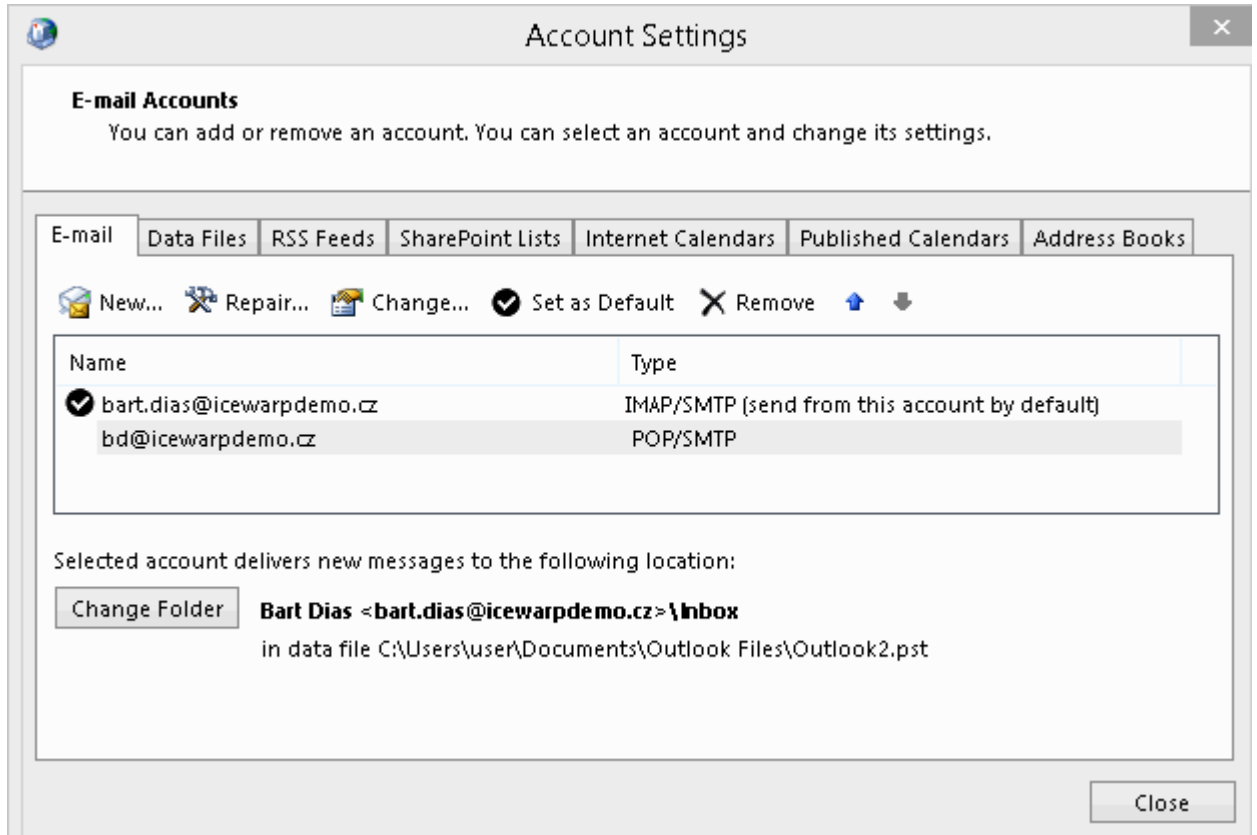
Account Settings

E-mail Accounts
You can add or remove an account. You can select an account and change its settings.

E-mail | Data Files | RSS Feeds | SharePoint Lists | Internet Calendars | Published Calendars | Address Books

New... Repair... Change... Set as Default Remove

| Name | Type |
|---|---|
| bart.dias@icewarpdemo.cz | IMAP/SMTP (send from this account by default) |
| bd@icewarpdemo.cz | POP/SMTP |

Selected account delivers new messages to the following location:

Change Folder

Bart Dias <bart.dias@icewarpdemo.cz>\Inbox
in data file C:\Users\user\Documents\Outlook Files\Outlook2.pst

Close